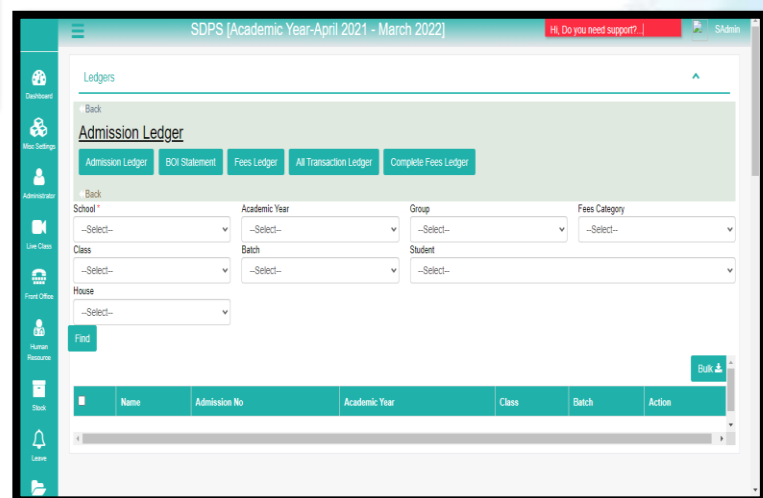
SDPS [Academic Year-April 2021 - March 2022]

Hi, Do you need support?..

SAdmin

Dashboard

Misc Settings

Administrator

Live Class

Front Office

Human Resource

Stock

Leave

Ledgers

Back

Admission Ledger

Admission Ledger | BOI Statement | Fees Ledger | All Transaction Ledger | Complete Fees Ledger

Back

School *
--Select--

Academic Year
--Select--

Group
--Select--

Fees Category
--Select--

Class
--Select--

Batch
--Select--

Student
--Select--

House
--Select--

Find

Bulk

| | Name | Admission No | Academic Year | Class | Batch | Action |
|---|---|---|---|---|---|---|